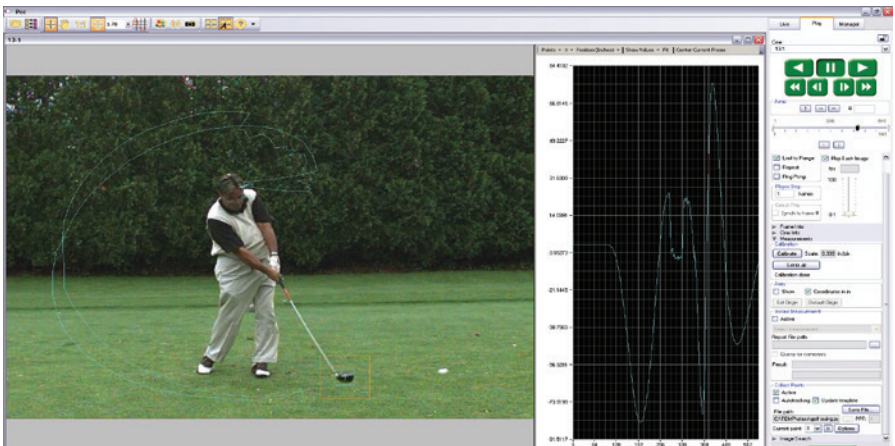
Live | Play | Manage

Points | Position (Inches) | Show Values | Fit | Center Current Frame

84.4192
66.6145
49.0227
31.6300
14.0386
-3.5073
-21.1445
-38.7262
-56.3295
-73.9300
-91.5117

Loop Range
Repeat
Ping Pong
Play Each Image

Calibrate
Scale
Calibration done

Show
Coordinates
Set Origin
Default Origin

Active
Report file path
Result

Active
Autotracking
Update timeline
Save File
File path
Current point
Options

Image Search